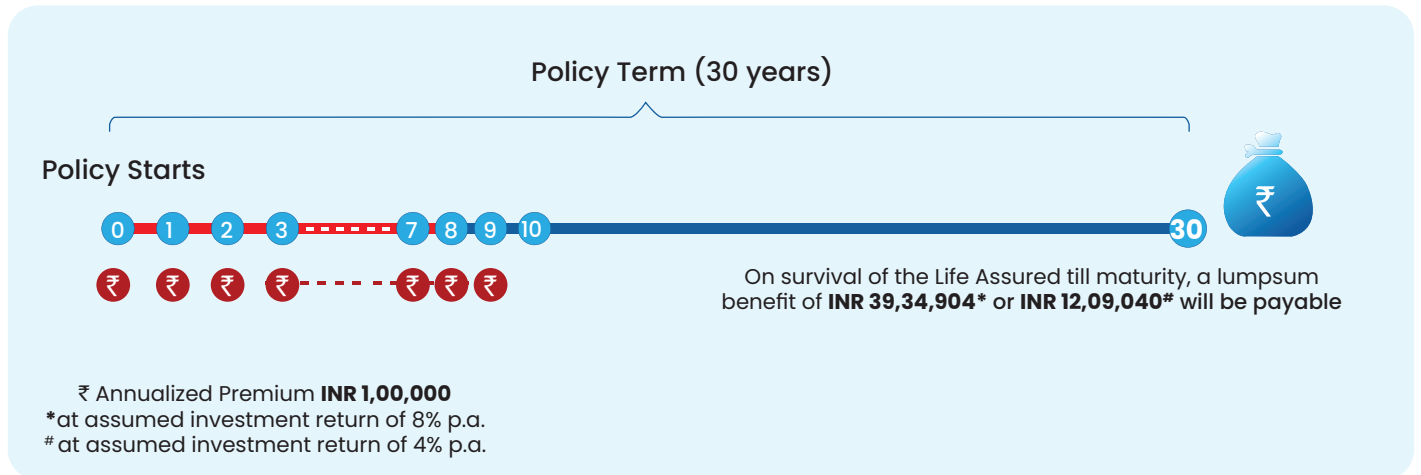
Policy Term (30 years)

Policy Starts

0 1 2 3 7 8 9 10 30

₹ ₹ ₹ ₹ ₹ ₹ ₹

₹

On survival of the Life Assured till maturity, a lumpsum benefit of **INR 39,34,904*** or **INR 12,09,040#** will be payable

₹ Annualized Premium **INR 1,00,000**
*at assumed investment return of 8% p.a.
# at assumed investment return of 4% p.a.